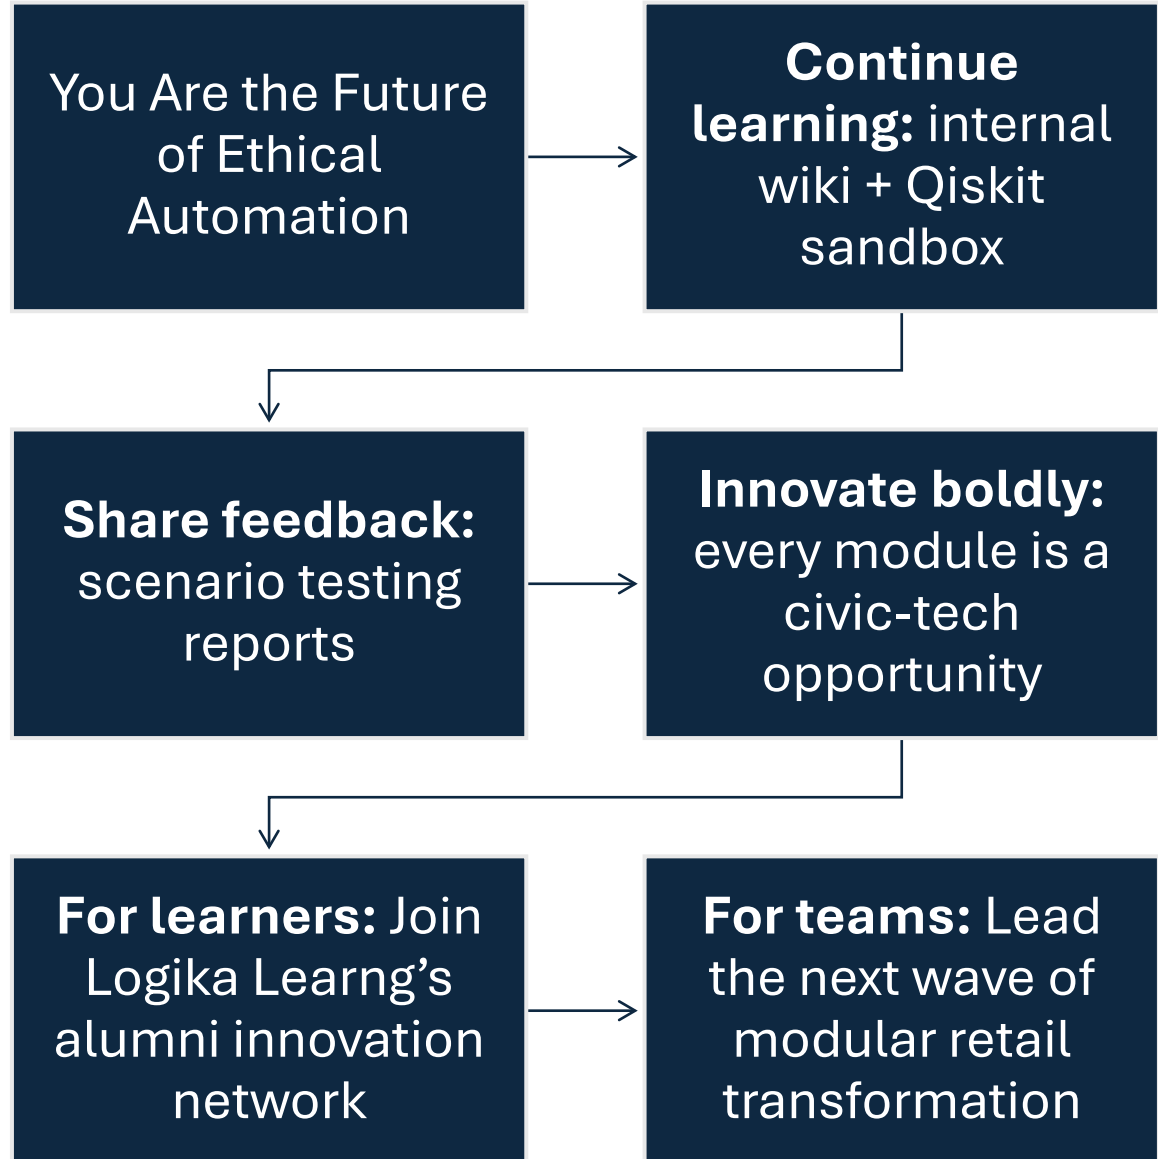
You Are the Future of Ethical Automation

**Continue learning:** internal wiki + Qiskit sandbox

**Share feedback:** scenario testing reports

**Innovate boldly:** every module is a civic-tech opportunity

**For learners:** Join Logika Learng's alumni innovation network

**For teams:** Lead the next wave of modular retail transformation